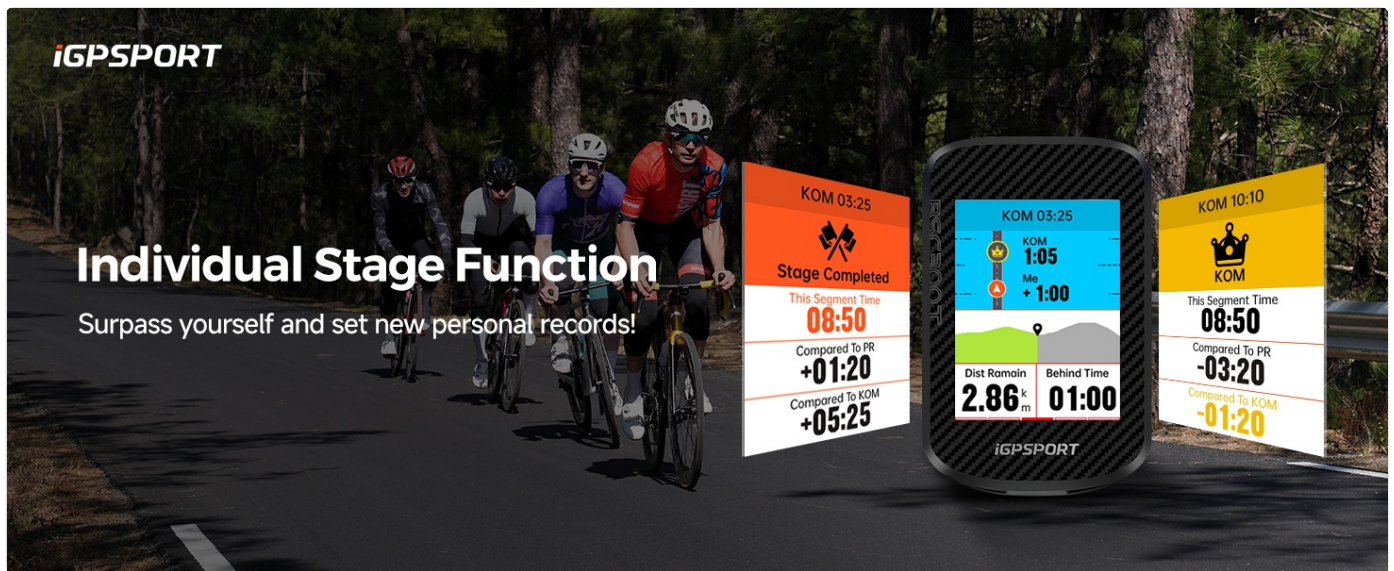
iGPSPORT

Individual Stage Function

Surpass yourself and set new personal records!

KOM 03:25

Stage Completed

This Segment Time
08:50

Compared To PR
+01:20

Compared To KOM
+05:25

BSC200T

KOM 03:25

KOM
1:05

Me
+ 1:00

Dist Ramain
2.86 km

Behind Time
01:00

iGPSPORT

KOM 10:10

KOM

This Segment Time
08:50

Compared To PR
-03:20

Compared To KOM
-01:20